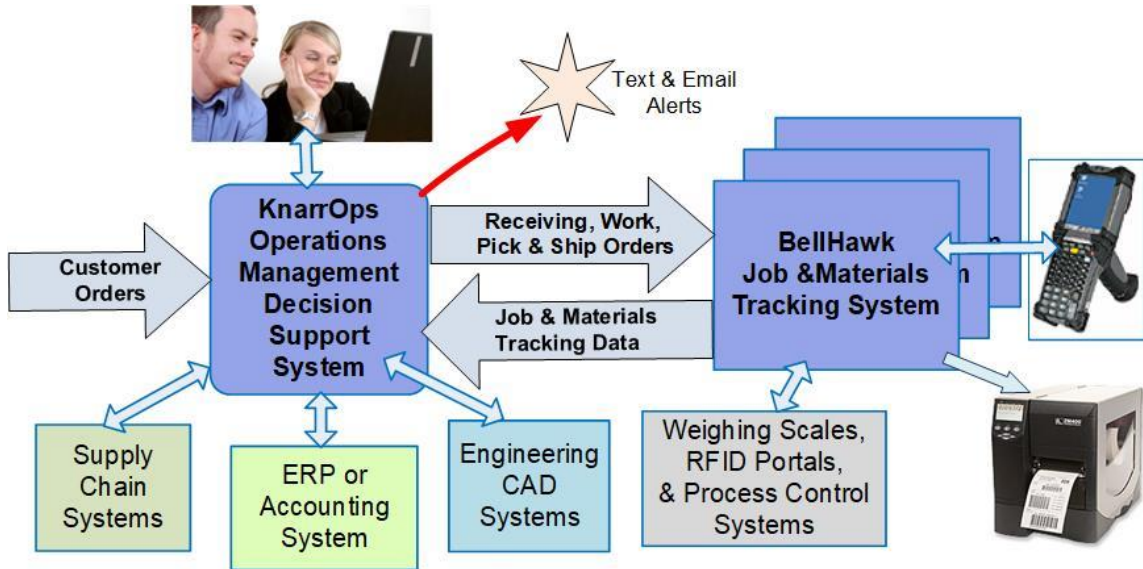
Text & Email Alerts

Customer Orders

KnarrOps Operations Management Decision Support System

Receiving, Work, Pick & Ship Orders

Job & Materials Tracking Data

BellHawk Job &Materials Tracking System

Supply Chain Systems

ERP or Accounting System

Engineering CAD Systems

Weighing Scales, RFID Portals, & Process Control Systems